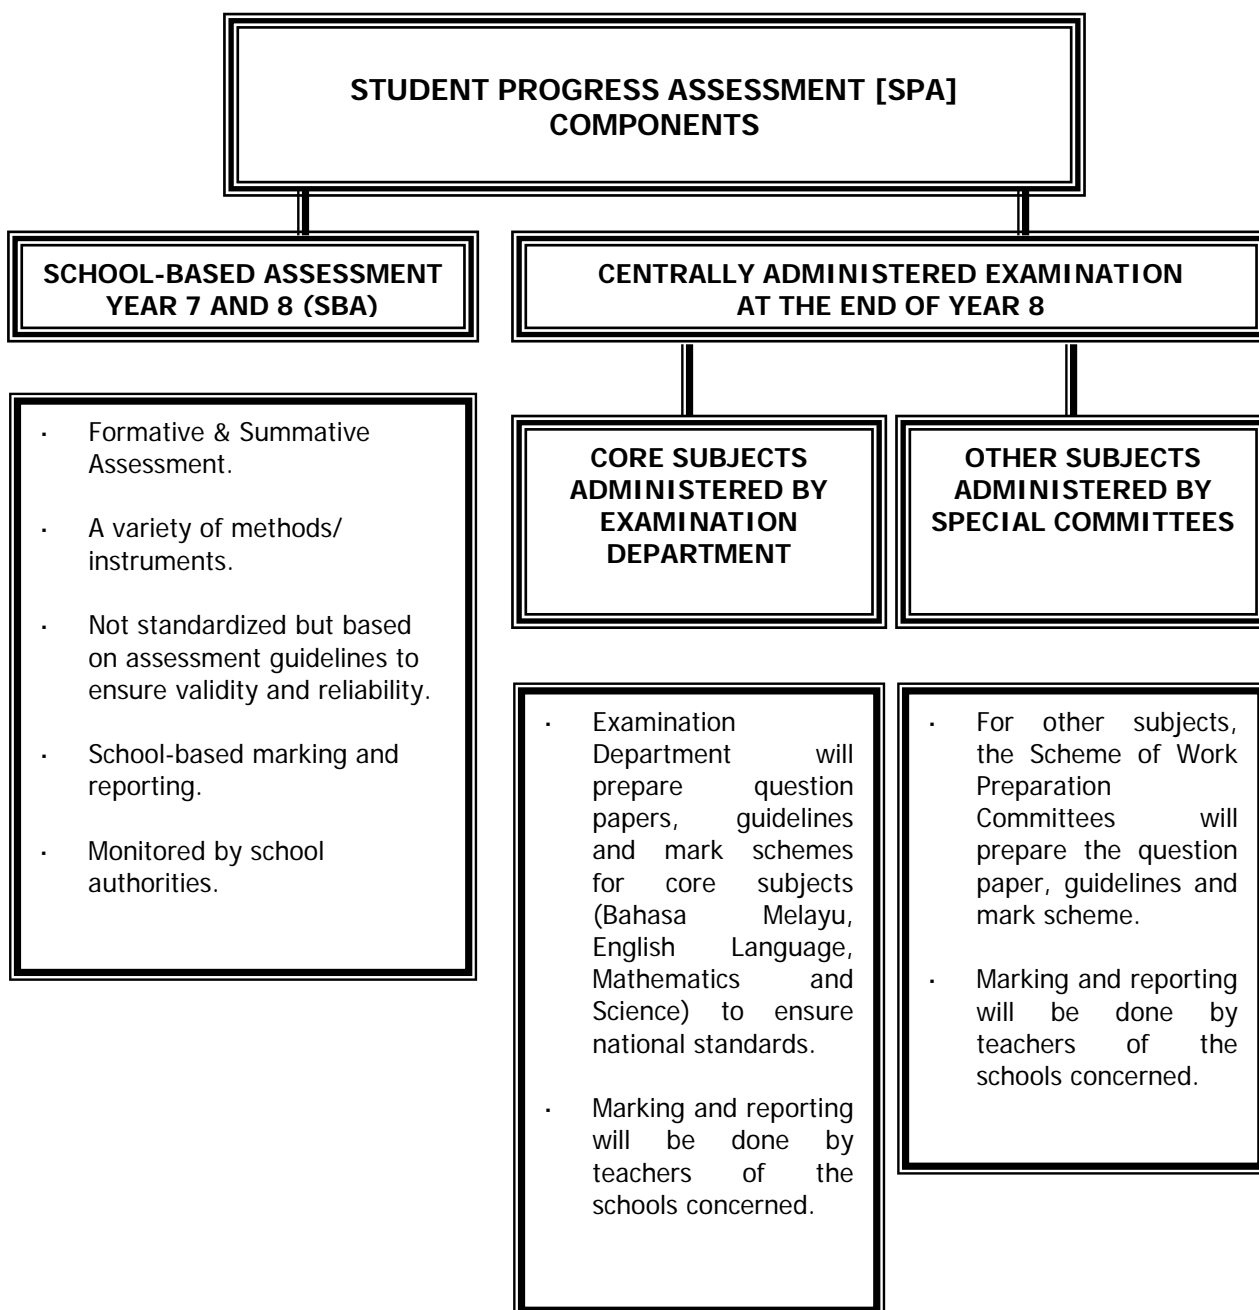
STUDENT PROGRESS ASSESSMENT [SPA] COMPONENTS

SCHOOL-BASED ASSESSMENT YEAR 7 AND 8 (SBA)

CENTRALLY ADMINISTERED EXAMINATION AT THE END OF YEAR 8

- Formative & Summative Assessment.
- A variety of methods/ instruments.
- Not standardized but based on assessment guidelines to ensure validity and reliability.
- School-based marking and reporting.
- Monitored by school authorities.

CORE SUBJECTS ADMINISTERED BY EXAMINATION DEPARTMENT

- Examination Department will prepare question papers, guidelines and mark schemes for core subjects (Bahasa Melayu, English Language, Mathematics and Science) to ensure national standards.
- Marking and reporting will be done by teachers of the schools concerned.

OTHER SUBJECTS ADMINISTERED BY SPECIAL COMMITTEES

- For other subjects, the Scheme of Work Preparation Committees will prepare the question paper, guidelines and mark scheme.
- Marking and reporting will be done by teachers of the schools concerned.